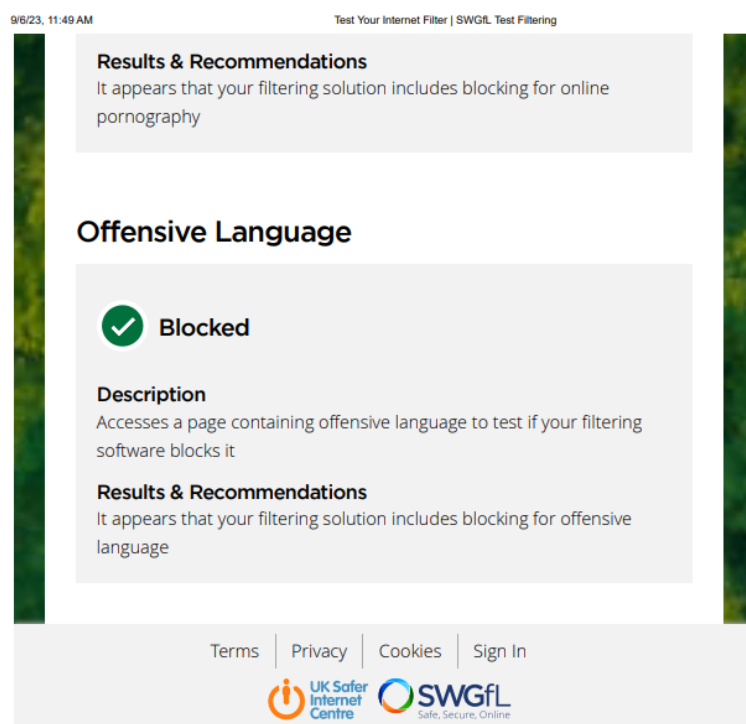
9/6/23, 11:49 AM Test Your Internet Filter | SWGfL Test Filtering

Results & Recommendations
It appears that your filtering solution includes blocking for online pornography

Offensive Language

Blocked

Description
Accesses a page containing offensive language to test if your filtering software blocks it

Results & Recommendations
It appears that your filtering solution includes blocking for offensive language

Terms Privacy Cookies Sign In

UK Safer Internet Centre

SWGfL
Safe, Secure, Online